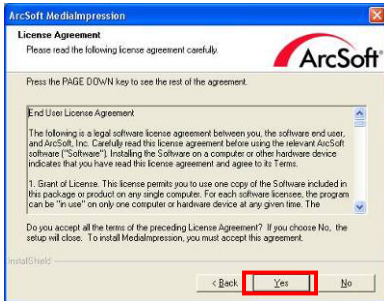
ArcSoft MediaImpression

License Agreement

Please read the following license agreement carefully.

ArcSoft

Press the PAGE DOWN key to see the rest of the agreement.

End User License Agreement

The following is a legal software license agreement between you, the software end user, and ArcSoft, Inc. Carefully read this license agreement before using the relevant ArcSoft software ("Software"). Installing the Software on a computer or other hardware device indicates that you have read this license agreement and agree to its Terms.

1. Grant of License. This license permits you to use one copy of the Software included in this package or product on any single computer. For each software licensee, the program can be "in use" on only one computer or hardware device at any given time. The

Do you accept all the terms of the preceding License Agreement? If you choose No, the setup will close. To install MediaImpression, you must accept this agreement.

InstallShield

< Back

Yes

No